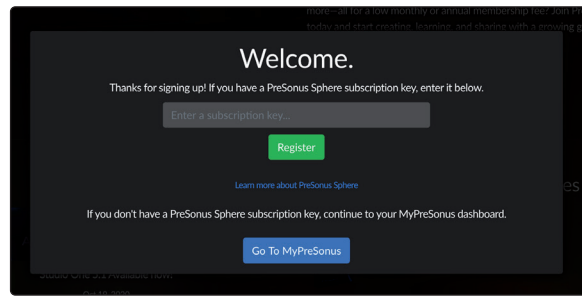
more– all for a low monthly or annual membership fee! Join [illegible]
today and start creating, learning, and sharing with a growing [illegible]

Welcome.

Thanks for signing up! If you have a PreSonus Sphere subscription key, enter it below.

Enter a subscription key...

Register

Learn more about PreSonus Sphere

If you don't have a PreSonus Sphere subscription key, continue to your MyPreSonus dashboard.

Go To MyPreSonus

Studio One 5.1 Available Now!

Oct 19, 2020